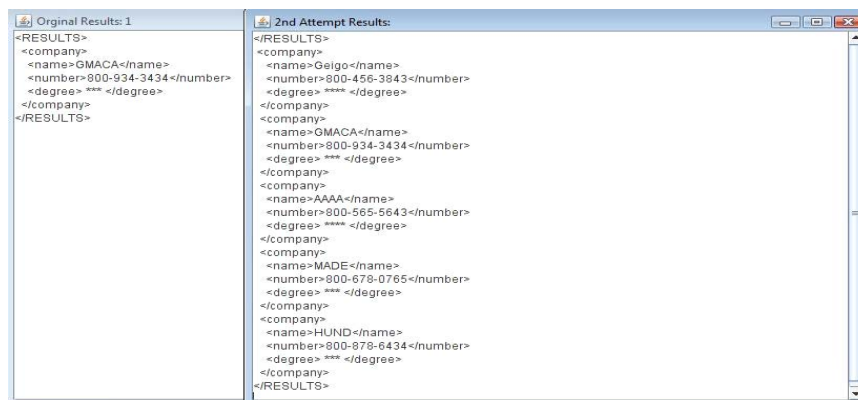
Orginal Results: 1

<RESULTS>
<company>
<name>GMACA</name>
<number>800-934-3434</number>
<degree> *** </degree>
</company>
</RESULTS>

2nd Attempt Results:

</RESULTS>
<company>
<name>Geigo</name>
<number>800-456-3843</number>
<degree> **** </degree>
</company>
<company>
<name>GMACA</name>
<number>800-934-3434</number>
<degree> *** </degree>
</company>
<company>
<name>AAAA</name>
<number>800-565-5643</number>
<degree> **** </degree>
</company>
<company>
<name>MADE</name>
<number>800-678-0765</number>
<degree> *** </degree>
</company>
<company>
<name>HUND</name>
<number>800-878-6434</number>
<degree> *** </degree>
</company>
</RESULTS>